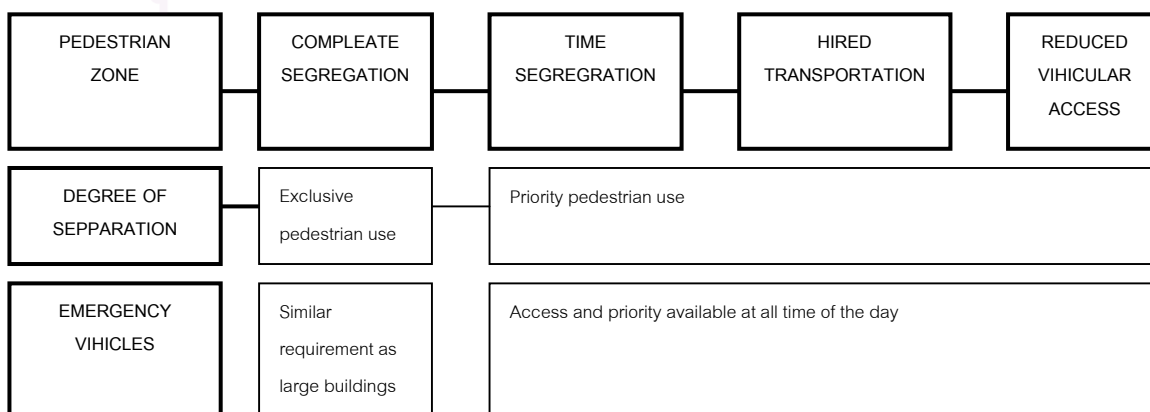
PEDESTRIAN ZONE

COMPLEATE SEGREGATION

TIME SEGREGRATION

HIRED TRANSPORTATION

REDUCED VIHICULAR ACCESS

DEGREE OF SEPPARATION

Exclusive pedestrian use

Priority pedestrian use

EMERGENCY VIHICLES

Similar requirement as large buildings

Access and priority available at all time of the day